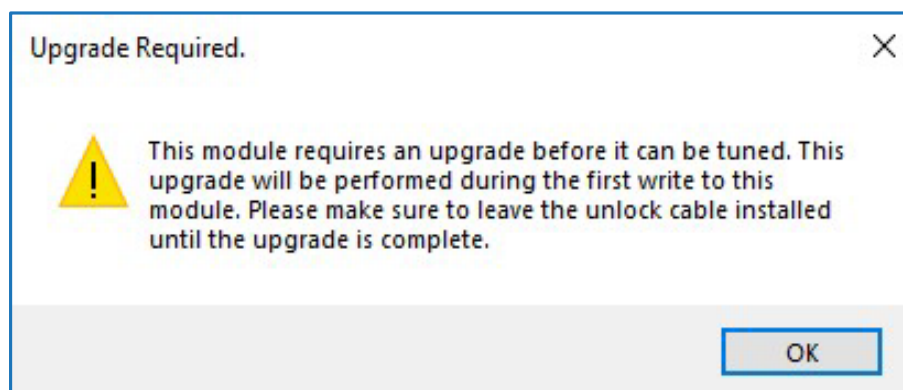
Upgrade Required.

This module requires an upgrade before it can be tuned. This upgrade will be performed during the first write to this module. Please make sure to leave the unlock cable installed until the upgrade is complete.

OK